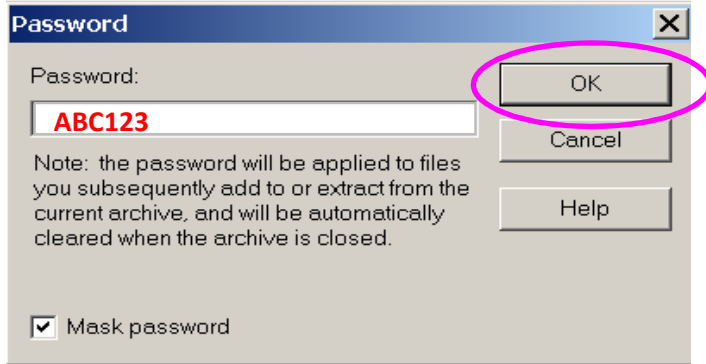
Password

Password:

ABC123

Note: the password will be applied to files you subsequently add to or extract from the current archive, and will be automatically cleared when the archive is closed.

OK

Cancel

Help

Mask password